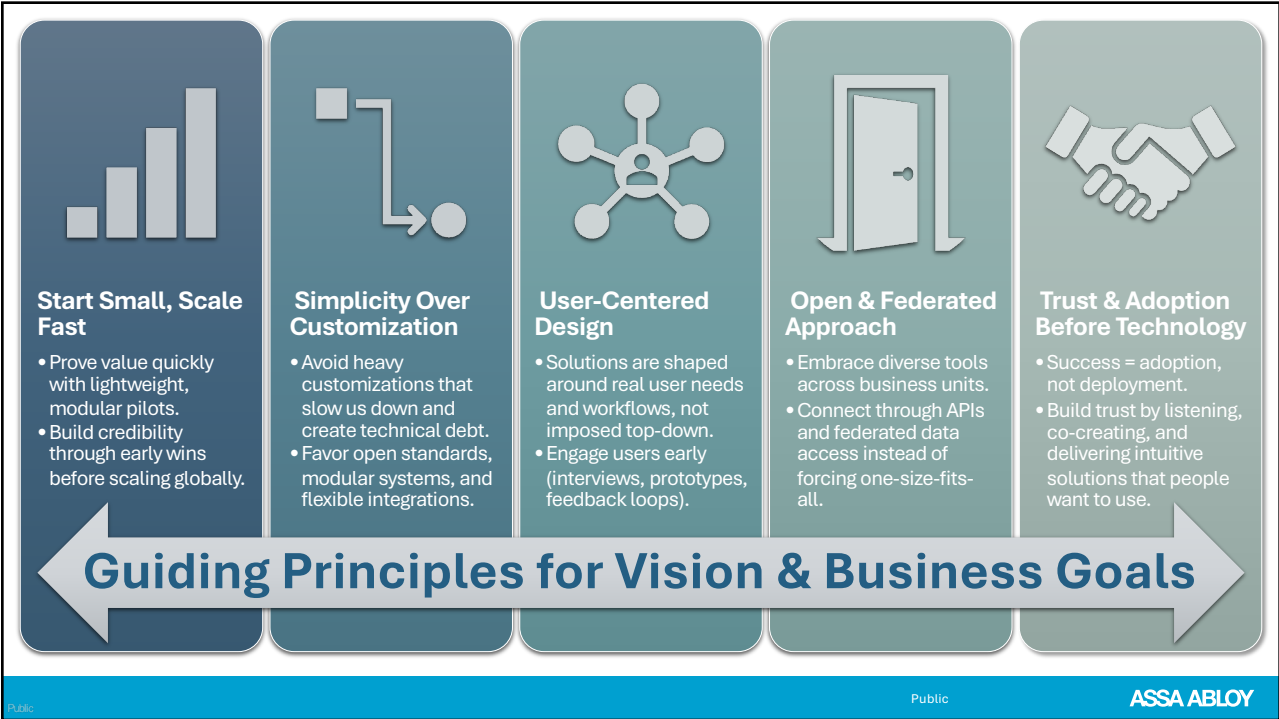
Start Small, Scale Fast

• Prove value quickly with lightweight, modular pilots.
• Build credibility through early wins before scaling globally.

Simplicity Over Customization

• Avoid heavy customizations that slow us down and create technical debt.
• Favor open standards, modular systems, and flexible integrations.

User-Centered Design

• Solutions are shaped around real user needs and workflows, not imposed top-down.
• Engage users early (interviews, prototypes, feedback loops).

Open & Federated Approach

• Embrace diverse tools across business units.
• Connect through APIs and federated data access instead of forcing one-size-fits-all.

Trust & Adoption Before Technology

• Success = adoption, not deployment.
• Build trust by listening, co-creating, and delivering intuitive solutions that people want to use.

Guiding Principles for Vision & Business Goals

Public

Public

ASSA ABLOY